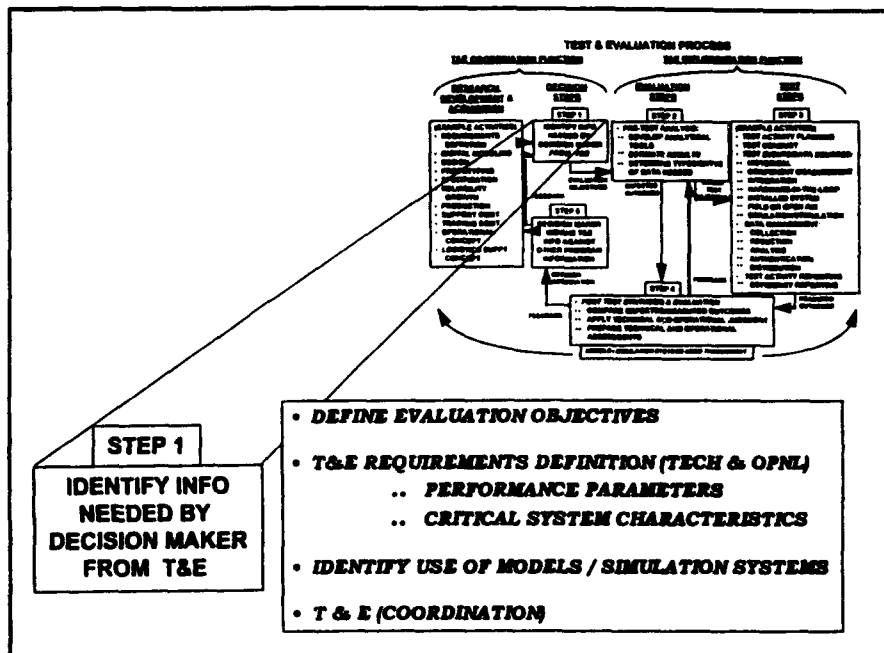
TEST & EVALUATION PROCESS

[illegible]

STEP 1

IDENTIFY INFO NEEDED BY DECISION MAKER FROM T&E

• DEFINE EVALUATION OBJECTIVES

• T&E REQUIREMENTS DEFINITION (TECH & OPNL)

.. PERFORMANCE PARAMETERS

.. CRITICAL SYSTEM CHARACTERISTICS

• IDENTIFY USE OF MODELS / SIMULATION SYSTEMS

• T & E (COORDINATION)